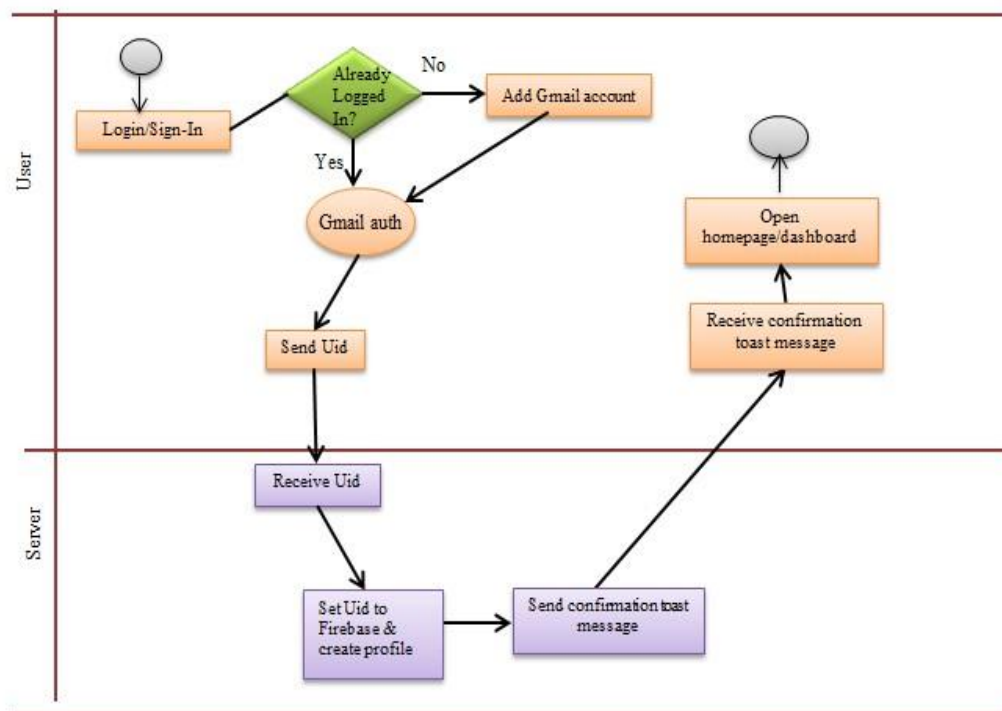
User

Login/Sign-In

Already Logged In?

No

Add Gmail account

Yes

Gmail auth

Send Uid

Open homepage/dashboard

Receive confirmation toast message

Server

Receive Uid

Set Uid to Firebase & create profile

Send confirmation toast message